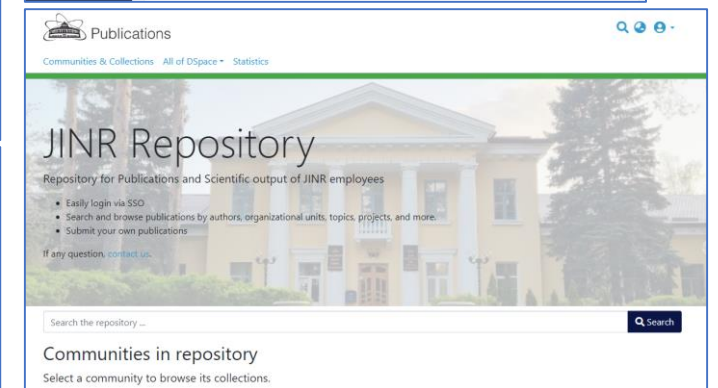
Publications

Communities & Collections All of DSpace Statistics

JINR Repository

Repository for Publications and Scientific output of JINR employees

- Easily login via SSO
- Search and browse publications by authors, organizational units, topics, projects, and more.
- Submit your own publications

If any question, contact us.

Search the repository ...

Search

Communities in repository

Select a community to browse its collections.